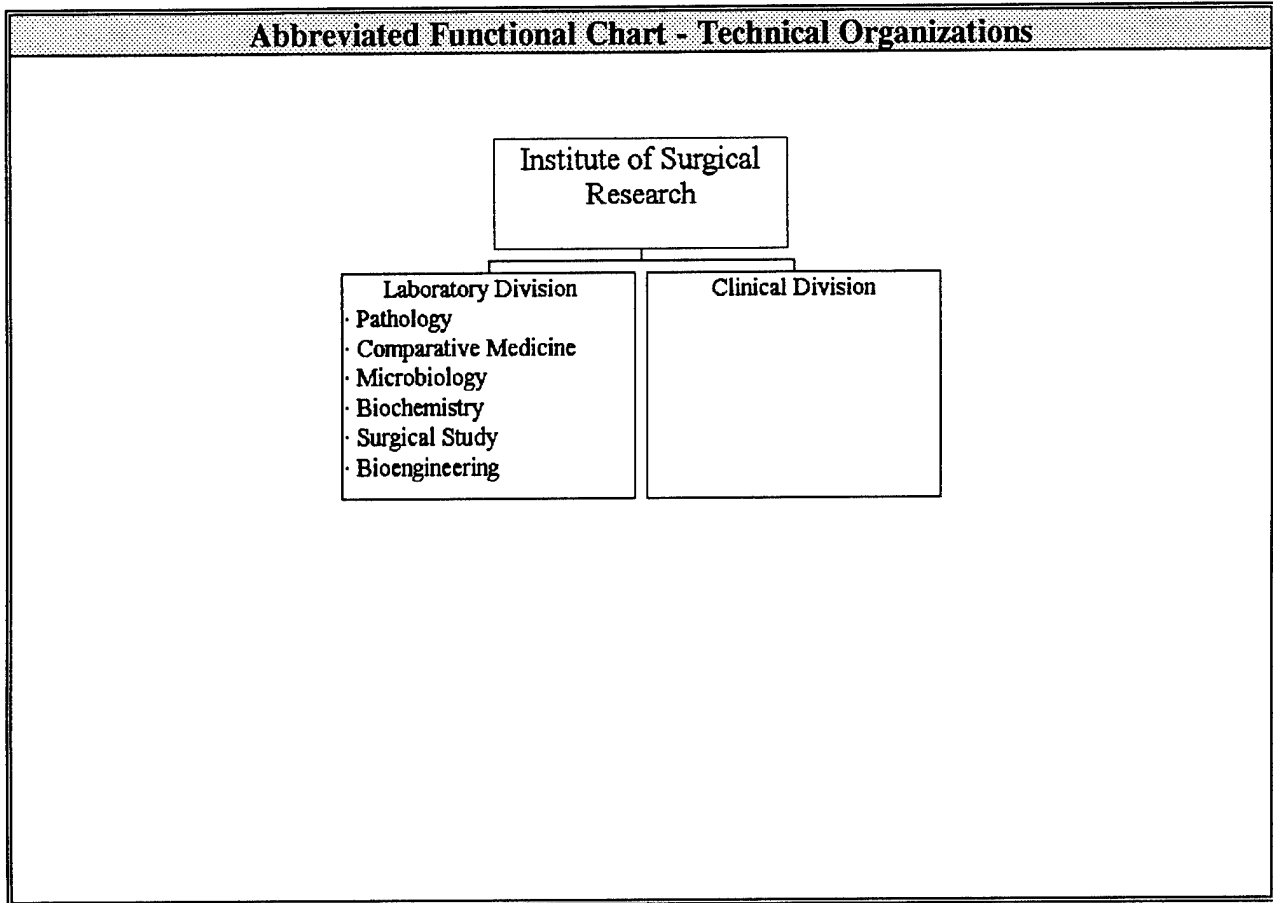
Abbreviated Functional Chart - Technical Organizations

Institute of Surgical Research

Laboratory Division
· Pathology
· Comparative Medicine
· Microbiology
· Biochemistry
· Surgical Study
· Bioengineering

Clinical Division